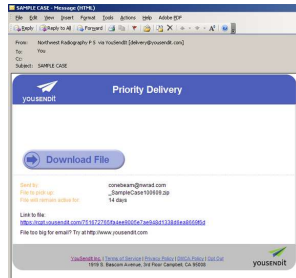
SAMPLE CASE - Message (HTML)

File Edit View Insert Format Tools Actions Help Adobe PDF

Reply | Reply to All | Forward

From: Northwest Radiography P S via YouSendIt [delivery@yousendit.com]
To: You
Cc:
Subject: SAMPLE CASE

YOUSENDIT

Priority Delivery

Download File

Sent by: conebeam@nwrad.com
File to pick up: _SampleCase100609.zip
File will remain active for: 14 days

Link to file:
https://rcpt.yousendit.com/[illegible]

File too big for email? Try it! http://www.yousendit.com

YouSendIt Inc. | Terms of Service | Privacy Policy | DMCA Policy | Opt Out
1919 S. Bascom Avenue, 3rd Floor, Campbell, CA 95008

YOUSENDIT